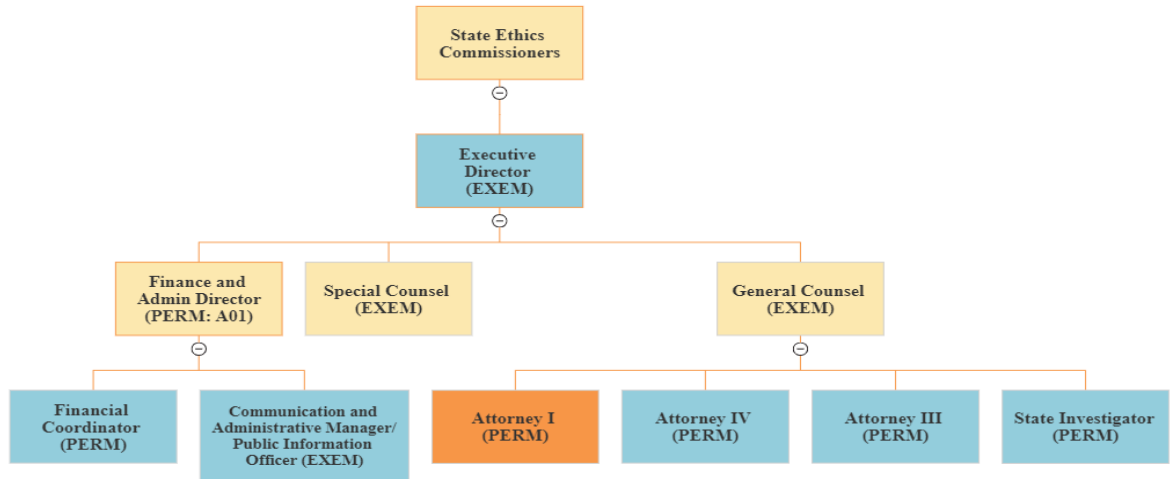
State Ethics Commissioners

Executive Director (EXEM)

Finance and Admin Director (PERM: A01)

Special Counsel (EXEM)

General Counsel (EXEM)

Financial Coordinator (PERM)

Communication and Administrative Manager/ Public Information Officer (EXEM)

Attorney I (PERM)

Attorney IV (PERM)

Attorney III (PERM)

State Investigator (PERM)